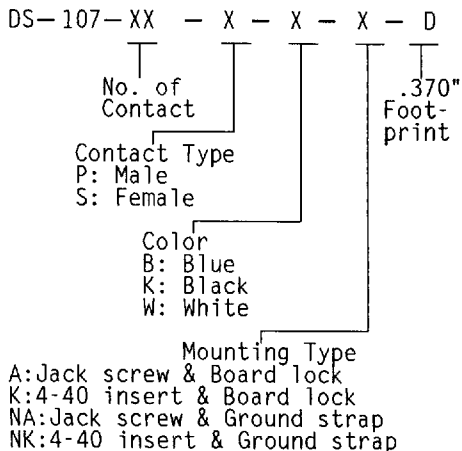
DS— 107— XX — X — X — X — D

No. of Contact

.370" Footprint

Contact Type
P: Male
S: Female

Color
B: Blue
K: Black
W: White

Mounting Type
A:Jack screw & Board lock
K:4-40 insert & Board lock
NA:Jack screw & Ground strap
NK:4-40 insert & Ground strap